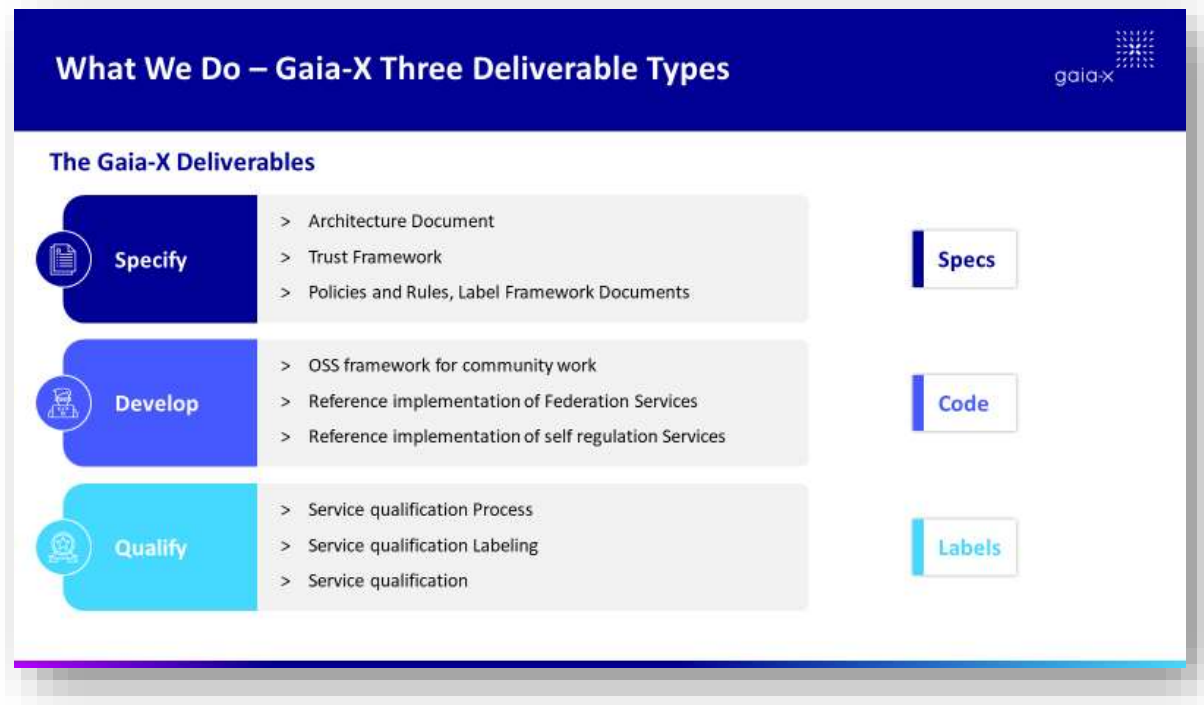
What We Do – Gaia-X Three Deliverable Types

gaia-x

The Gaia-X Deliverables

Specify

> Architecture Document
> Trust Framework
> Policies and Rules, Label Framework Documents

Specs

Develop

> OSS framework for community work
> Reference implementation of Federation Services
> Reference implementation of self regulation Services

Code

Qualify

> Service qualification Process
> Service qualification Labeling
> Service qualification

Labels